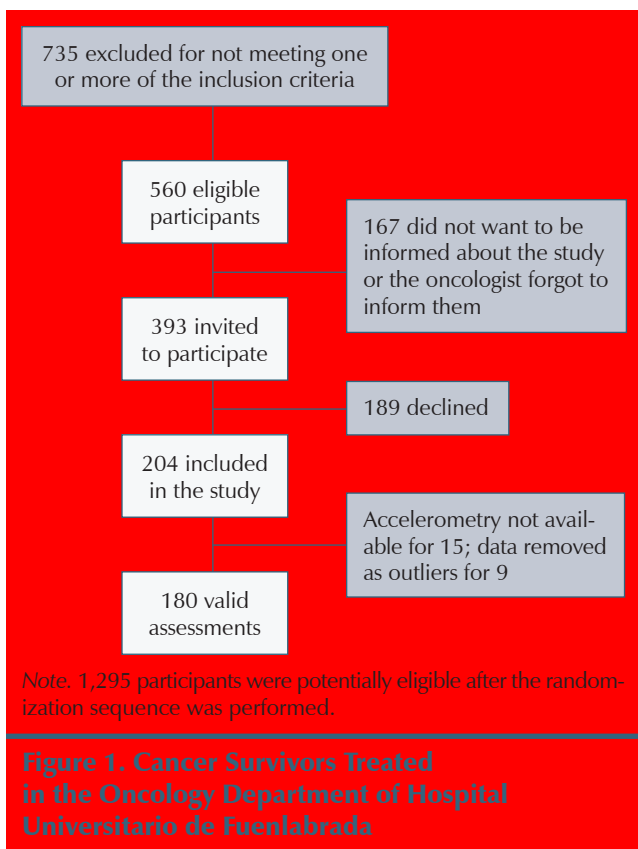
735 excluded for not meeting one or more of the inclusion criteria

560 eligible participants

167 did not want to be informed about the study or the oncologist forgot to inform them

393 invited to participate

189 declined

204 included in the study

Accelerometry not available for 15; data removed as outliers for 9

180 valid assessments

*Note.* 1,295 participants were potentially eligible after the randomization sequence was performed.

Figure 1. Cancer Survivors Treated in the Oncology Department of Hospital Universitario de Fuenlabrada